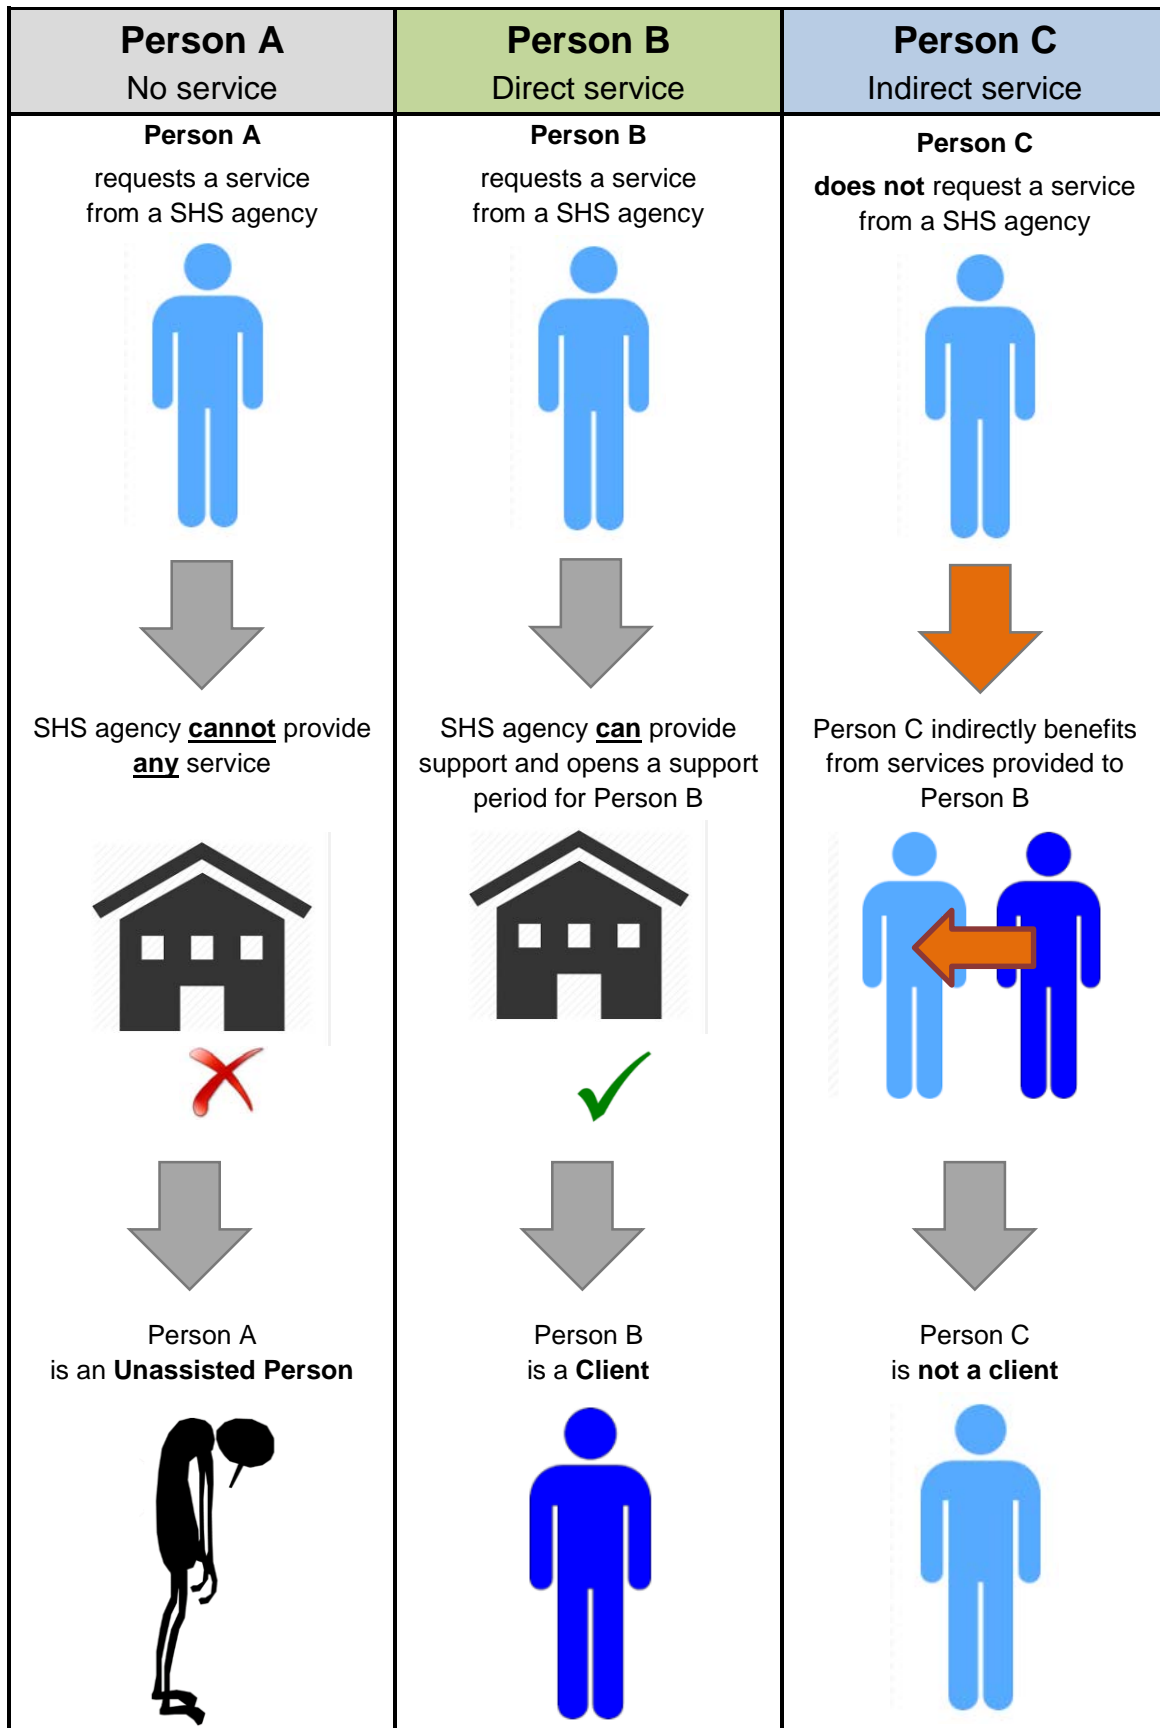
| Person A No service | Person B Direct service | Person C Indirect service |
|---|---|---|
| Person A requests a service from a SHS agency | Person B requests a service from a SHS agency | Person C **does not** request a service from a SHS agency |
| SHS agency **cannot** provide **any** service | SHS agency **can** provide support and opens a support period for Person B | Person C indirectly benefits from services provided to Person B |
| Person A is an **Unassisted Person** | Person B is a **Client** | Person C is **not a client** |